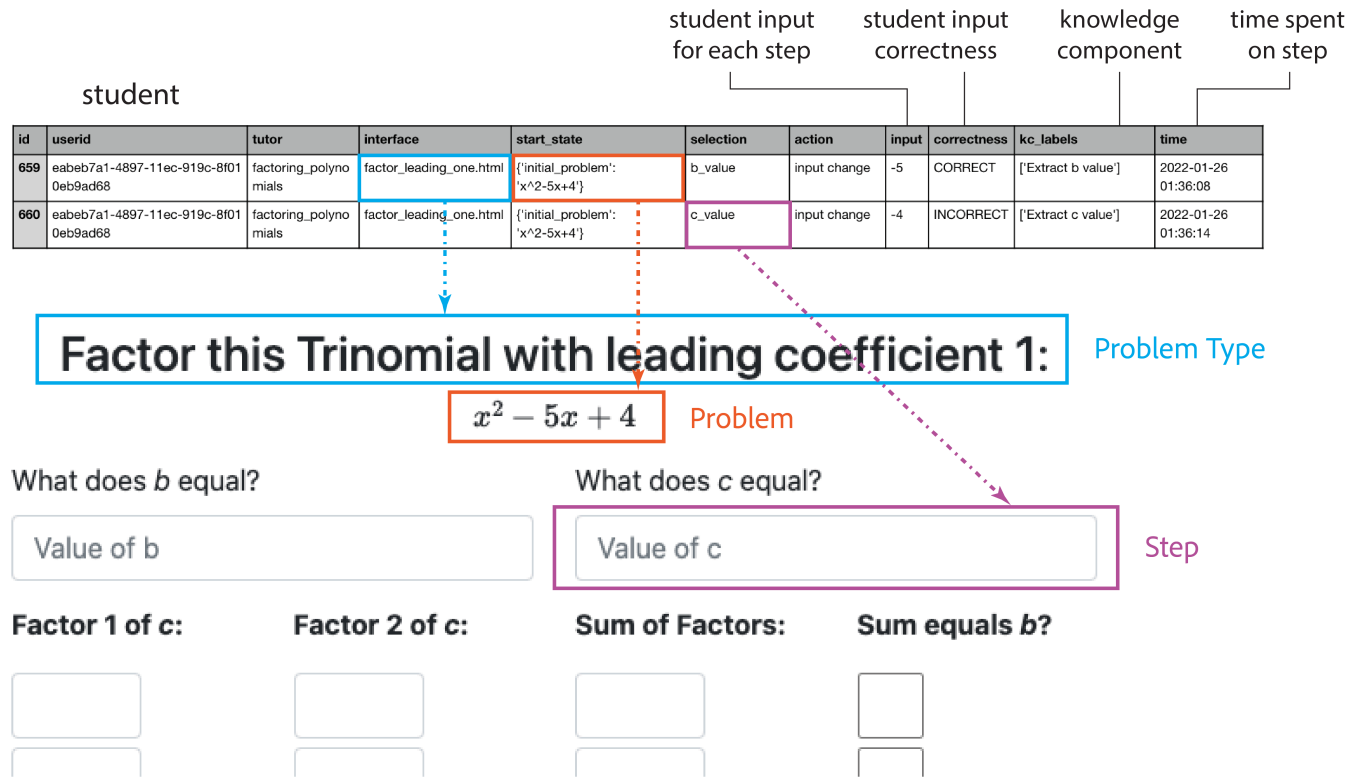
student input for each step

student input correctness

knowledge component

time spent on step

student

| id | userid | tutor | interface | start_state | selection | action | input | correctness | kc_labels | time |
|---|---|---|---|---|---|---|---|---|---|---|
| 659 | eabeb7a1-4897-11ec-919c-8f010eb9ad68 | factoring_polynomials | factor_leading_one.html | {'initial_problem': 'x^2-5x+4'} | b_value | input change | -5 | CORRECT | ['Extract b value'] | 2022-01-26 01:36:08 |
| 660 | eabeb7a1-4897-11ec-919c-8f010eb9ad68 | factoring_polynomials | factor_leading_one.html | {'initial_problem': 'x^2-5x+4'} | c_value | input change | -4 | INCORRECT | ['Extract c value'] | 2022-01-26 01:36:14 |

Factor this Trinomial with leading coefficient 1:

Problem Type

$x^2 - 5x + 4$

Problem

What does b equal?

Value of b

What does c equal?

Value of c

Step

Factor 1 of c:

Factor 2 of c:

Sum of Factors:

Sum equals b?